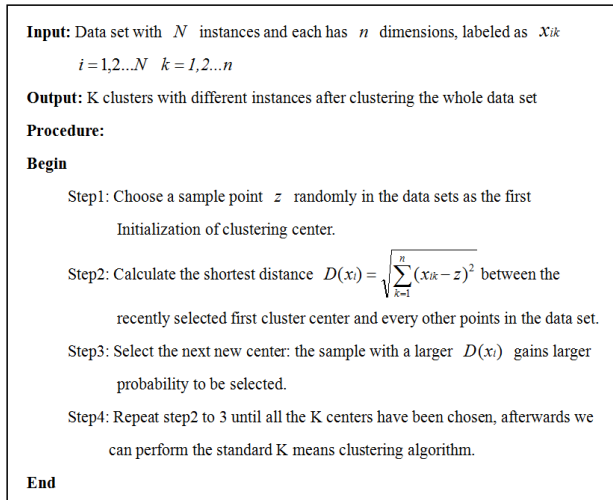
**Input:** Data set with $N$ instances and each has $n$ dimensions, labeled as $x_{ik}$

$i=1,2...N \quad k=1,2...n$

**Output:** K clusters with different instances after clustering the whole data set

**Procedure:**

**Begin**

Step1: Choose a sample point $z$ randomly in the data sets as the first Initialization of clustering center.

Step2: Calculate the shortest distance $D(x_i)=\sqrt{\sum_{k=1}^{n}(x_{ik}-z)^2}$ between the recently selected first cluster center and every other points in the data set.

Step3: Select the next new center: the sample with a larger $D(x_i)$ gains larger probability to be selected.

Step4: Repeat step2 to 3 until all the K centers have been chosen, afterwards we can perform the standard K means clustering algorithm.

**End**